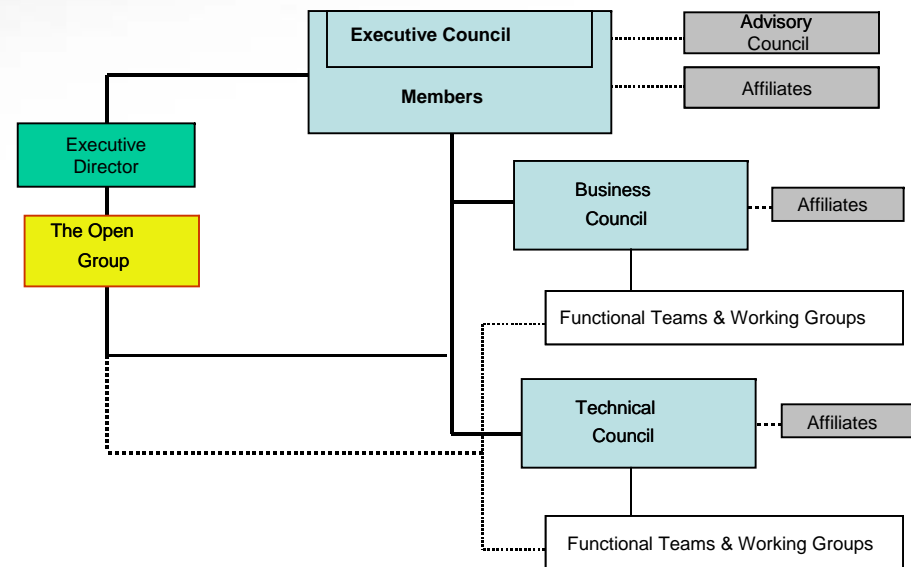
Executive Council

Members

Advisory Council

Affiliates

Executive Director

The Open Group

Business Council

Affiliates

Functional Teams & Working Groups

Technical Council

Affiliates

Functional Teams & Working Groups